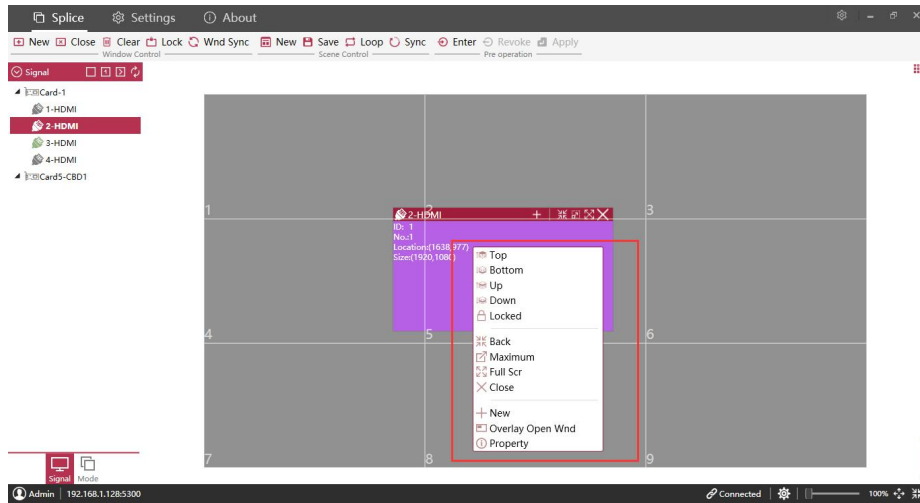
Splice Settings About

New Close Clear Lock Wnd Sync New Save Loop Sync Enter Revoke Apply

Window Control Scene Control Pre operation

Signal

Card-1
1-HDMI
2-HDMI
3-HDMI
4-HDMI
Card5-CBD1

1 2 3
4 5 6
7 8 9

2-HDMI
ID: 1
No.:1
Location:(1638,977)
Size:(1920,1080)

Top
Bottom
Up
Down
Locked
Back
Maximum
Full Scr
Close
New
Overlay Open Wnd
Property

Signal Mode

Admin | 192.168.1.128:5300

Connected 100%